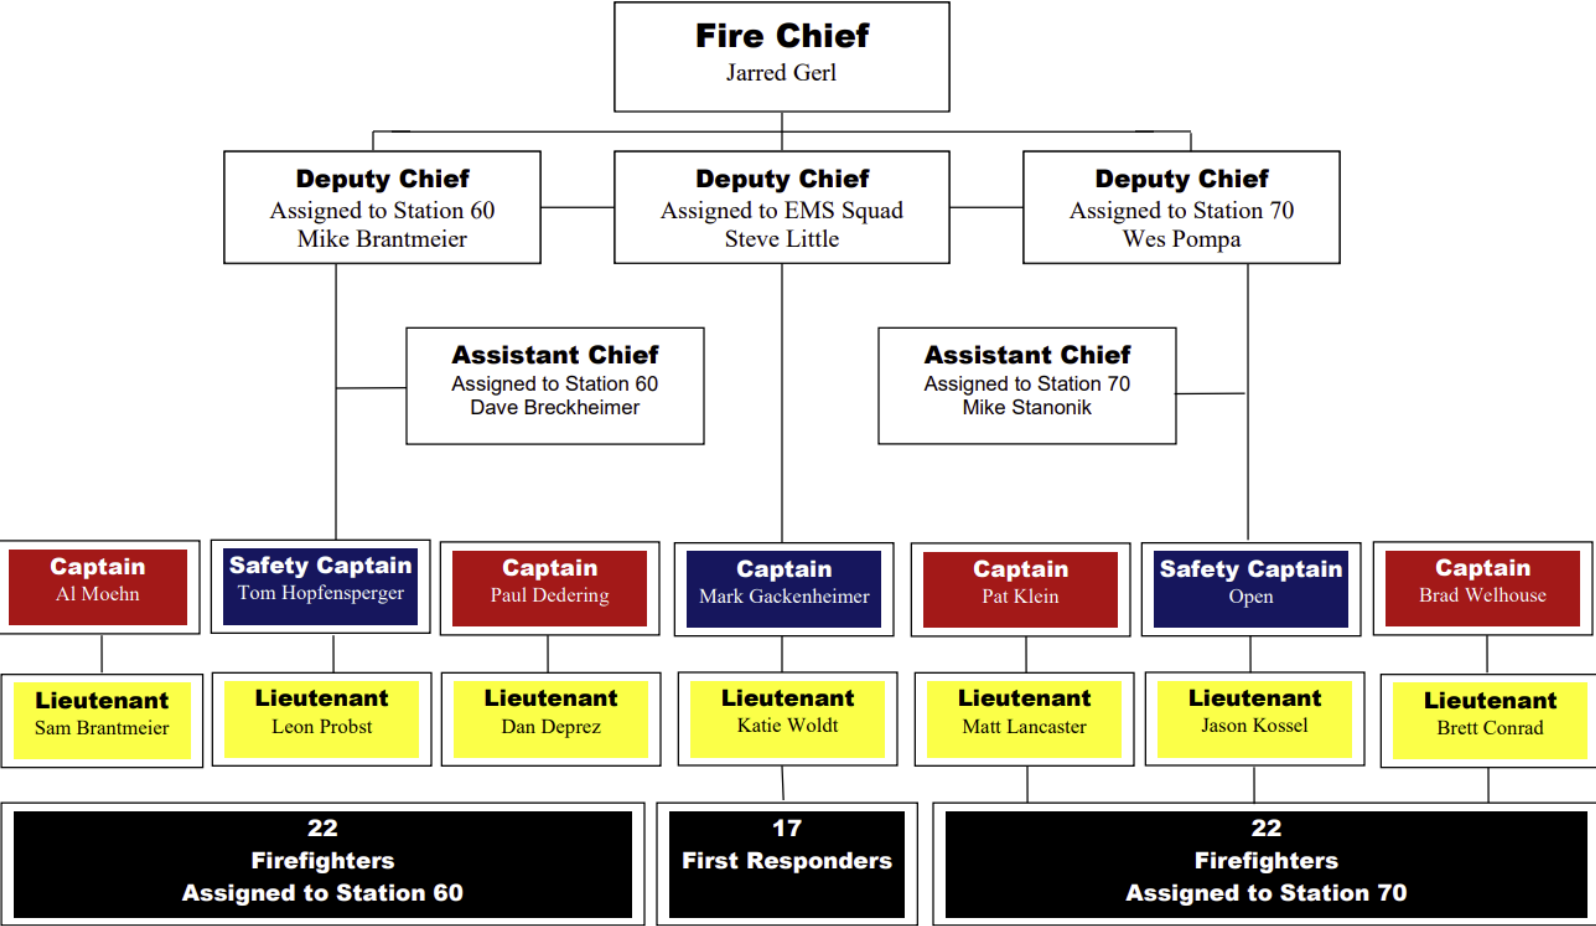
Fire Chief
Jarred Gerl

Deputy Chief
Assigned to Station 60
Mike Brantmeier

Deputy Chief
Assigned to EMS Squad
Steve Little

Deputy Chief
Assigned to Station 70
Wes Pompa

Assistant Chief
Assigned to Station 60
Dave Breckheimer

Assistant Chief
Assigned to Station 70
Mike Stanonik

Captain
Al Moehn

Safety Captain
Tom Hopfensperger

Captain
Paul Dedering

Captain
Mark Gackenheimer

Captain
Pat Klein

Safety Captain
Open

Captain
Brad Welhouse

Lieutenant
Sam Brantmeier

Lieutenant
Leon Probst

Lieutenant
Dan Deprez

Lieutenant
Katie Woldt

Lieutenant
Matt Lancaster

Lieutenant
Jason Kossel

Lieutenant
Brett Conrad

22
Firefighters
Assigned to Station 60

17
First Responders

22
Firefighters
Assigned to Station 70